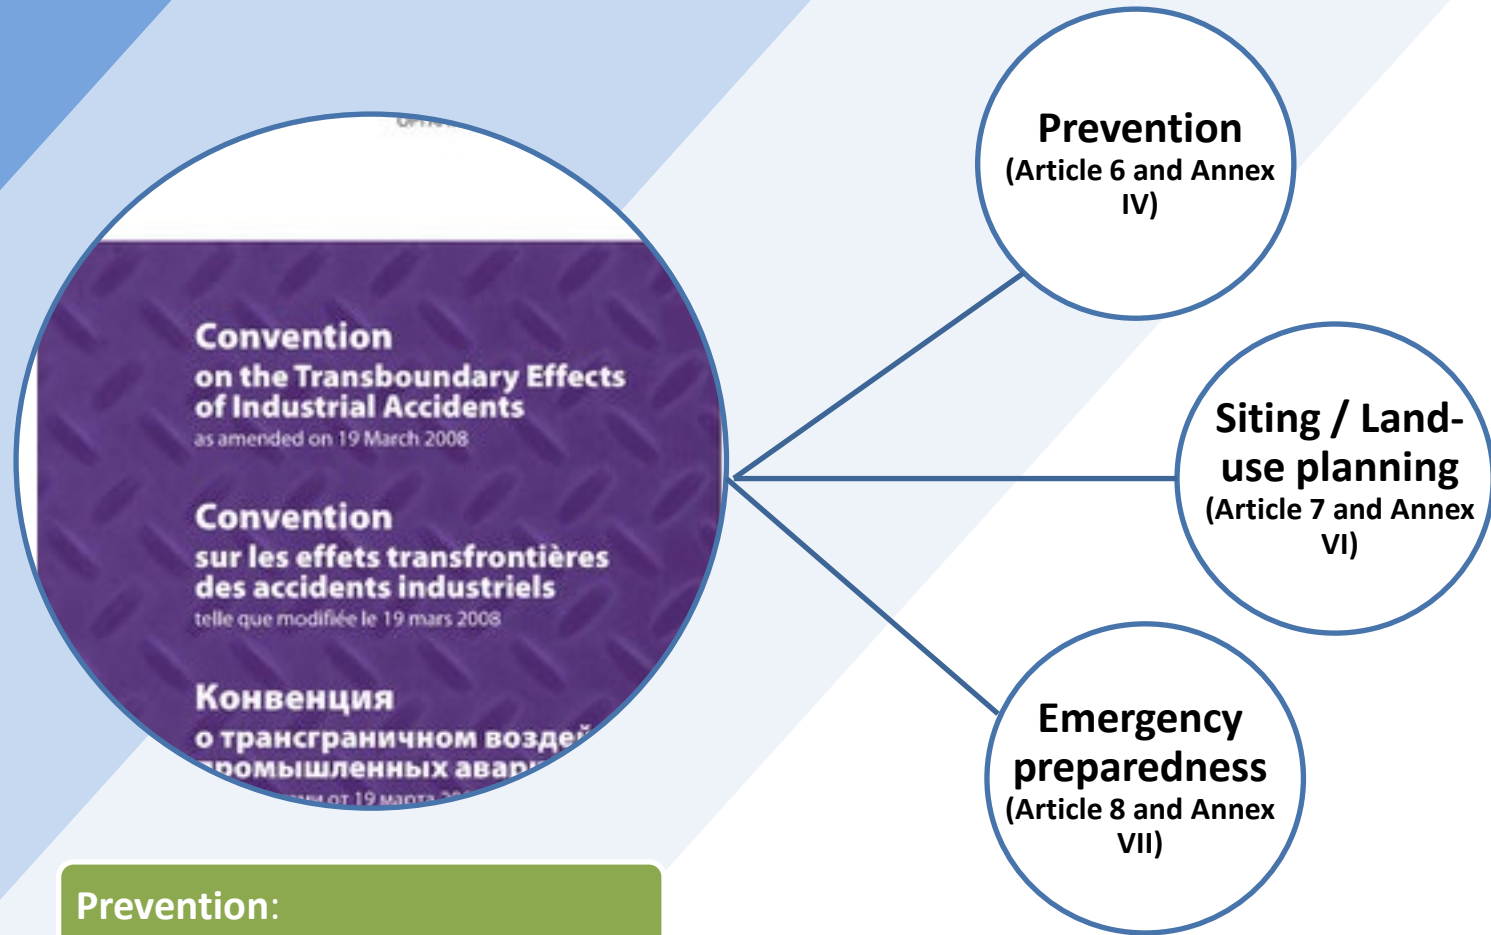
Convention
on the Transboundary Effects of Industrial Accidents
as amended on 19 March 2008

Convention
sur les effets transfrontières des accidents industriels
telle que modifiée le 19 mars 2008

Конвенция
о трансграничном возде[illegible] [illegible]ромышленных авар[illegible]
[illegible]

Prevention
(Article 6 and Annex IV)

Siting / Land-use planning
(Article 7 and Annex VI)

Emergency preparedness
(Article 8 and Annex VII)

Prevention: